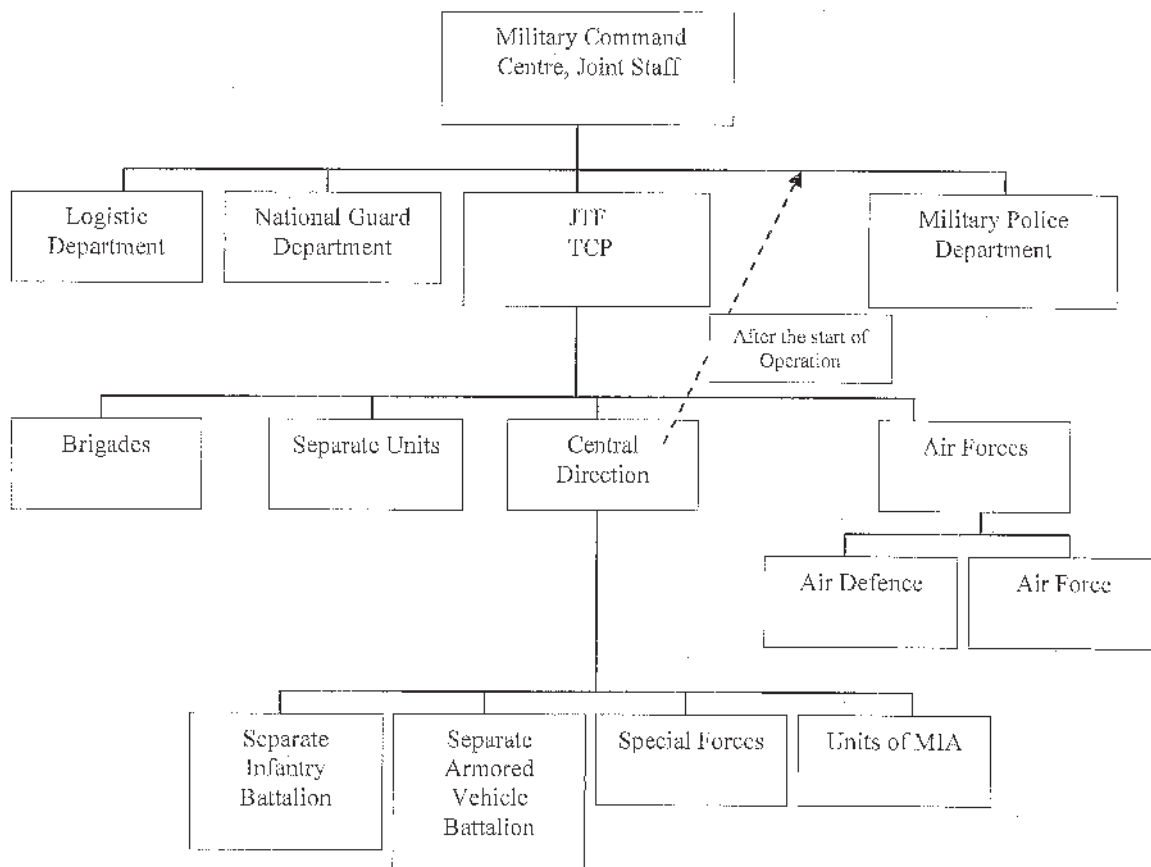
Military Command Centre, Joint Staff

Logistic Department

National Guard Department

JTF TCP

Military Police Department

After the start of Operation

Brigades

Separate Units

Central Direction

Air Forces

Air Defence

Air Force

Separate Infantry Battalion

Separate Armored Vehicle Battalion

Special Forces

Units of MIA